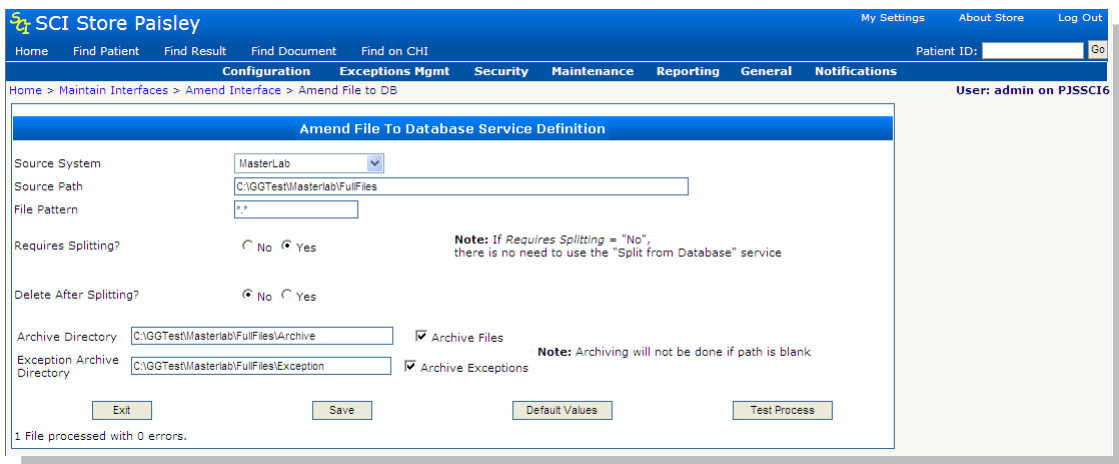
SCI Store Paisley

My Settings About Store Log Out

Home Find Patient Find Result Find Document Find on CHI Patient ID: Go

Configuration Exceptions Mgmt Security Maintenance Reporting General Notifications

Home > Maintain Interfaces > Amend Interface > Amend File to DB

User: admin on PJSSCI6

Amend File To Database Service Definition

Source System MasterLab

Source Path C:\GGTest\Masterlab\FullFiles

File Pattern *.*

Requires Splitting? No Yes

Note: If *Requires Splitting* = "No", there is no need to use the "Split from Database" service

Delete After Splitting? No Yes

Archive Directory C:\GGTest\Masterlab\FullFiles\Archive Archive Files

Exception Archive Directory C:\GGTest\Masterlab\FullFiles\Exception Archive Exceptions

Note: Archiving will not be done if path is blank

Exit Save Default Values Test Process

1 File processed with 0 errors.